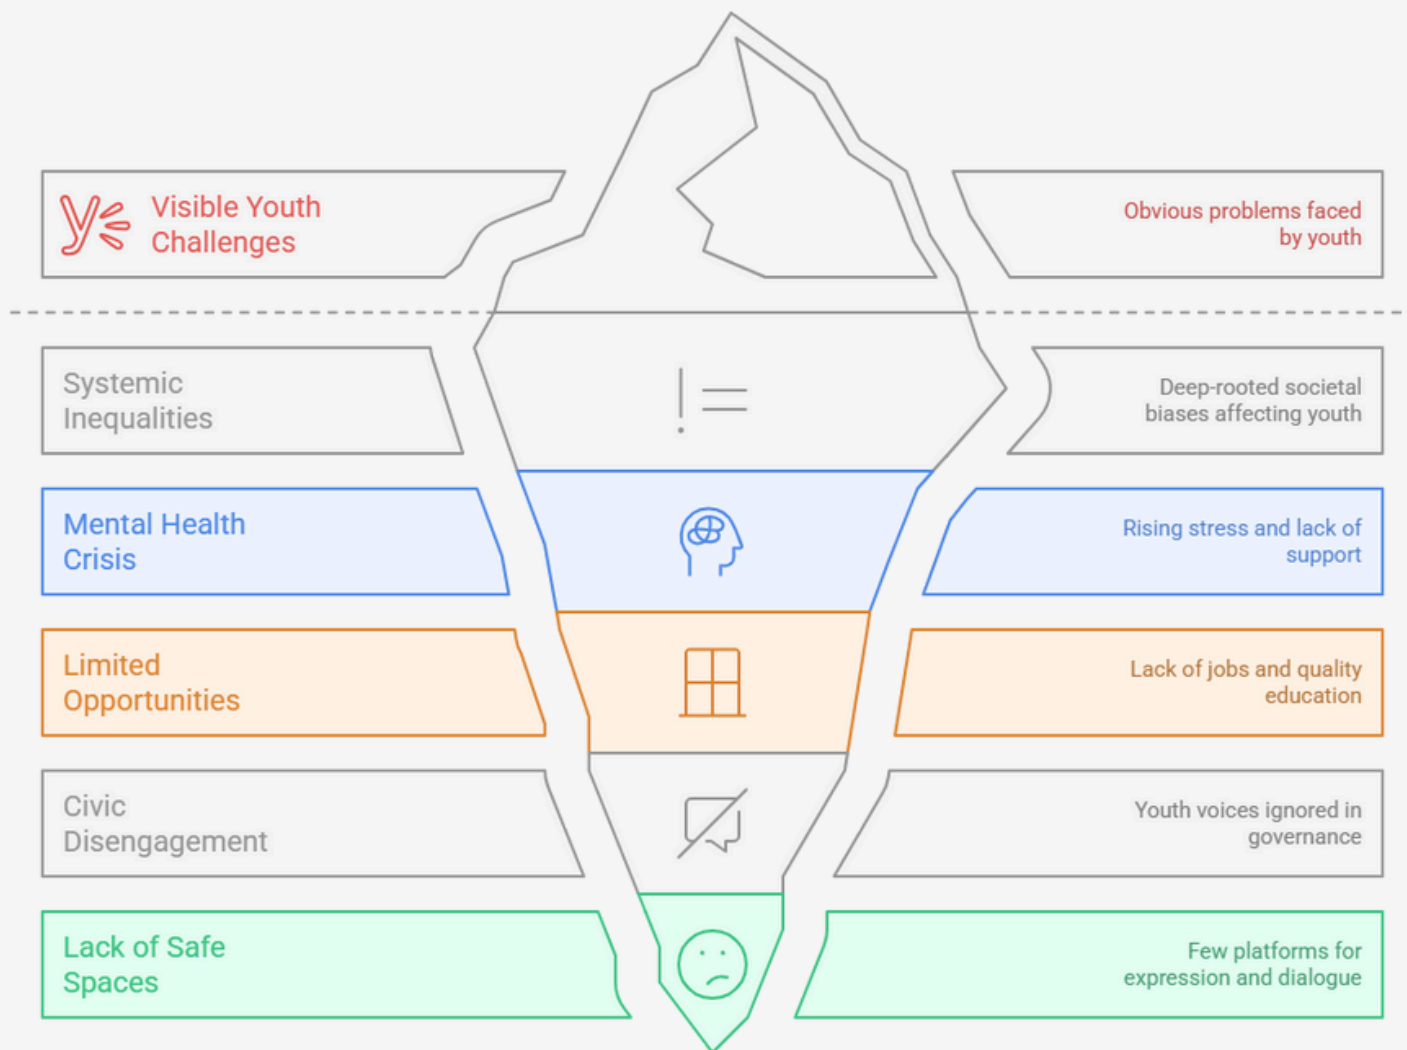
Visible Youth Challenges

Obvious problems faced by youth

Systemic Inequalities

Deep-rooted societal biases affecting youth

Mental Health Crisis

Rising stress and lack of support

Limited Opportunities

Lack of jobs and quality education

Civic Disengagement

Youth voices ignored in governance

Lack of Safe Spaces

Few platforms for expression and dialogue